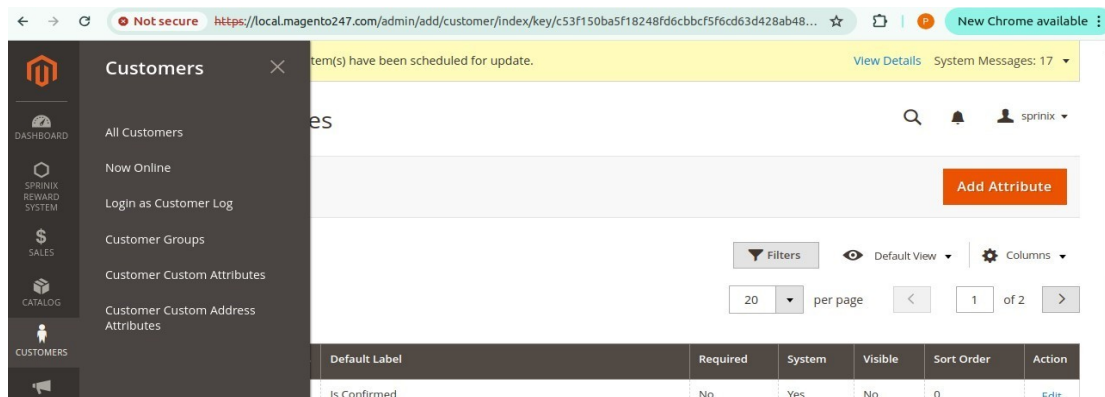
Not secure https://local.magento247.com/admin/add/customer/index/key/c53f150ba5f18248fd6cbbcf5f6cd63d428ab48...

P

New Chrome available

DASHBOARD

SPRINIX REWARD SYSTEM

SALES

CATALOG

CUSTOMERS

Customers

All Customers

Now Online

Login as Customer Log

Customer Groups

Customer Custom Attributes

Customer Custom Address Attributes

tem(s) have been scheduled for update.

View Details System Messages: 17

es

sprinix

Add Attribute

Filters

Default View

Columns

20 per page

1 of 2

| Default Label | Required | System | Visible | Sort Order | Action |
|---|---|---|---|---|---|
| Is Confirmed | No | Yes | No | 0 | Edit |